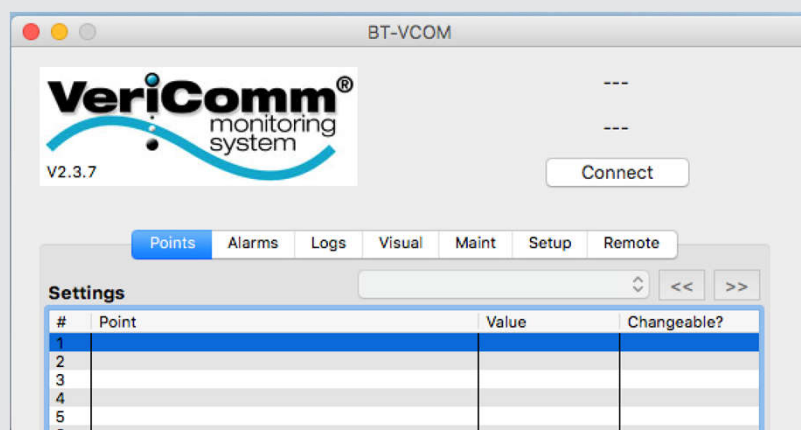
BT-VCOM

VeriComm®
monitoring
system
V2.3.7

---

---

Connect

Points | Alarms | Logs | Visual | Maint | Setup | Remote

Settings

<< >>

| # | Point | Value | Changeable? |
|---|---|---|---|
| 1 | | | |
| 2 | | | |
| 3 | | | |
| 4 | | | |
| 5 | | | |